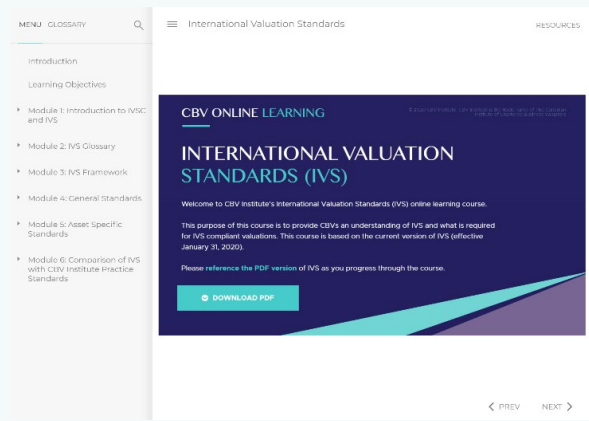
MENU GLOSSARY

Introduction

Learning Objectives

Module 1: Introduction to IVSC and IVS

Module 2: IVS Glossary

Module 3: IVS Framework

Module 4: General Standards

Module 5: Asset Specific Standards

Module 6: Comparison of IVS with CBV Institute Practice Standards

International Valuation Standards

RESOURCES

CBV ONLINE LEARNING

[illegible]

INTERNATIONAL VALUATION STANDARDS (IVS)

Welcome to CBV Institute's International Valuation Standards (IVS) online learning course.

This purpose of this course is to provide CBVs an understanding of IVS and what is required for IVS compliant valuations. This course is based on the current version of IVS (effective January 31, 2020).

Please reference the PDF version of IVS as you progress through the course.

DOWNLOAD PDF

PREV

NEXT